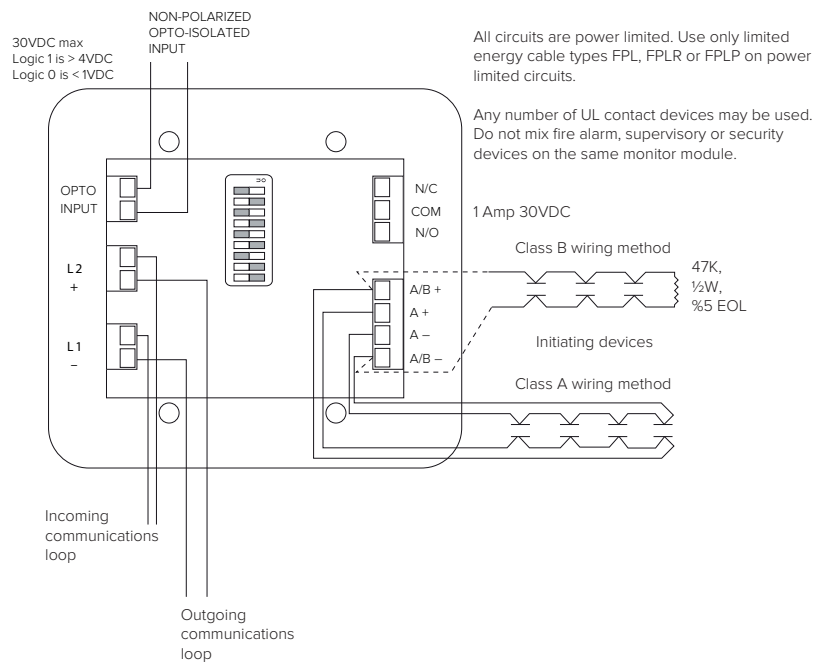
NON-POLARIZED
OPTO-ISOLATED
INPUT

30VDC max
Logic 1 is > 4VDC
Logic 0 is < 1VDC

All circuits are power limited. Use only limited energy cable types FPL, FPLR or FPLP on power limited circuits.

Any number of UL contact devices may be used. Do not mix fire alarm, supervisory or security devices on the same monitor module.

OPTO
INPUT

N/C
COM
N/O

1 Amp 30VDC

Class B wiring method

L 2
+

47K,
½W,
%5 EOL

A/B +
A +
A –
A/B –

L 1
–

Initiating devices

Class A wiring method

Incoming
communications
loop

Outgoing
communications
loop